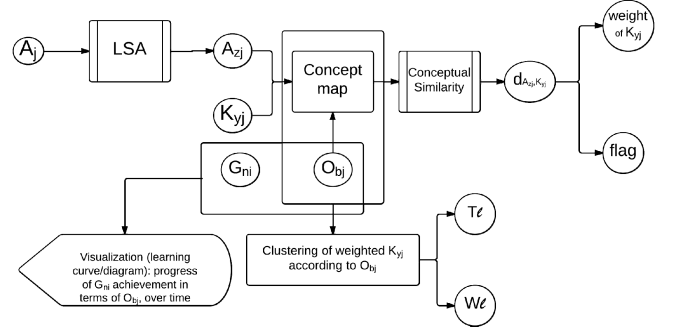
$A_j$

LSA

$A_{zj}$

$K_{yj}$

Concept map

Conceptual Similarity

$d_{A_{zj},K_{yj}}$

weight of $K_{yj}$

flag

$G_{ni}$

$O_{bj}$

$T\ell$

$W\ell$

Clustering of weighted $K_{yj}$ according to $O_{bj}$

Visualization (learning curve/diagram): progress of $G_{ni}$ achievement in terms of $O_{bj}$, over time